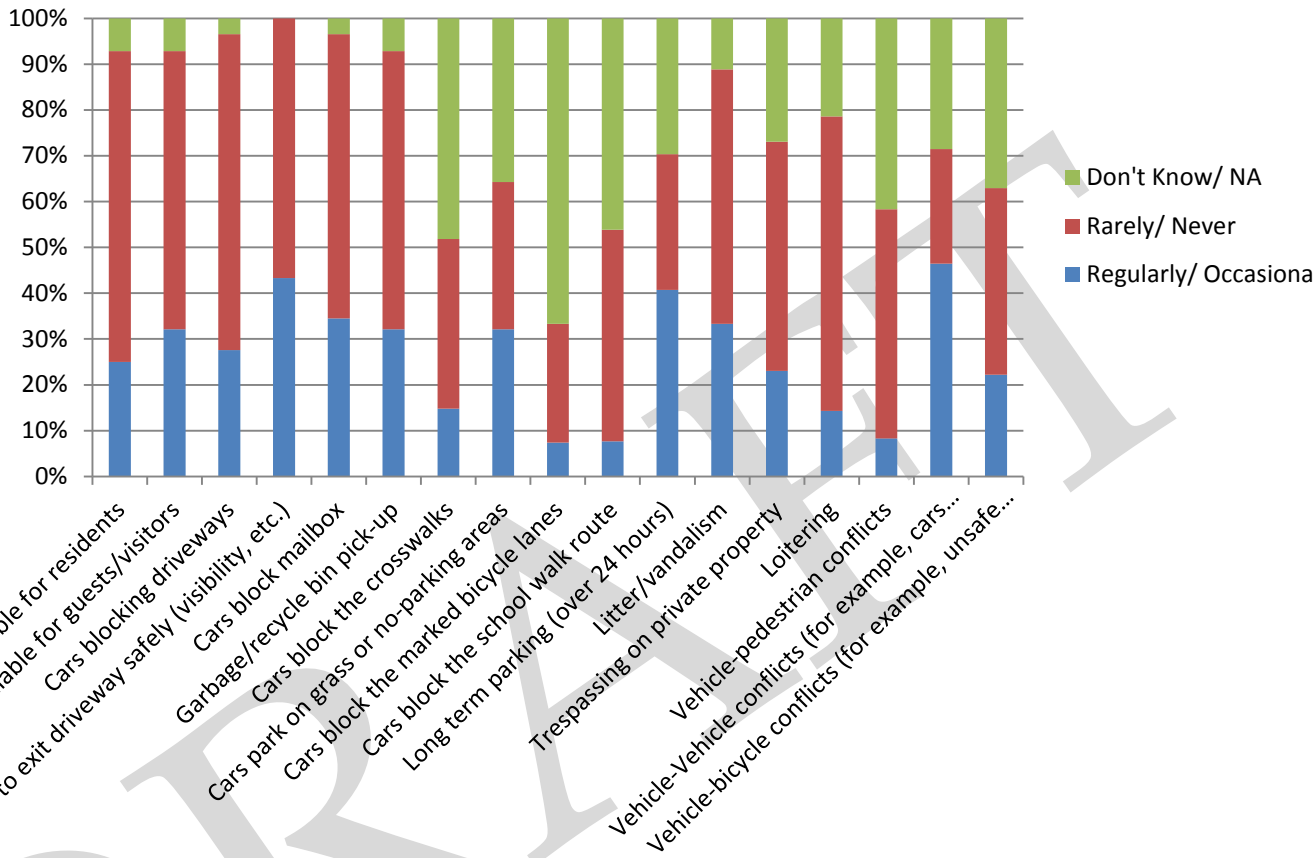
100%
90%
80%
70%
60%
50%
40%
30%
20%
10%
0%

ble for residents
able for guests/visitors
Cars blocking driveways
to exit driveway safely (visibility, etc.)
Cars block mailbox
Garbage/recycle bin pick-up
Cars block the crosswalks
Cars park on grass or no-parking areas
Cars block the marked bicycle lanes
Cars block the school walk route
Long term parking (over 24 hours)
Litter/vandalism
Trespassing on private property
Loitering
Vehicle-pedestrian conflicts
Vehicle-Vehicle conflicts (for example, cars...
Vehicle-bicycle conflicts (for example, unsafe...

Don't Know/ NA
Rarely/ Never
Regularly/ Occasiona

DRAFT